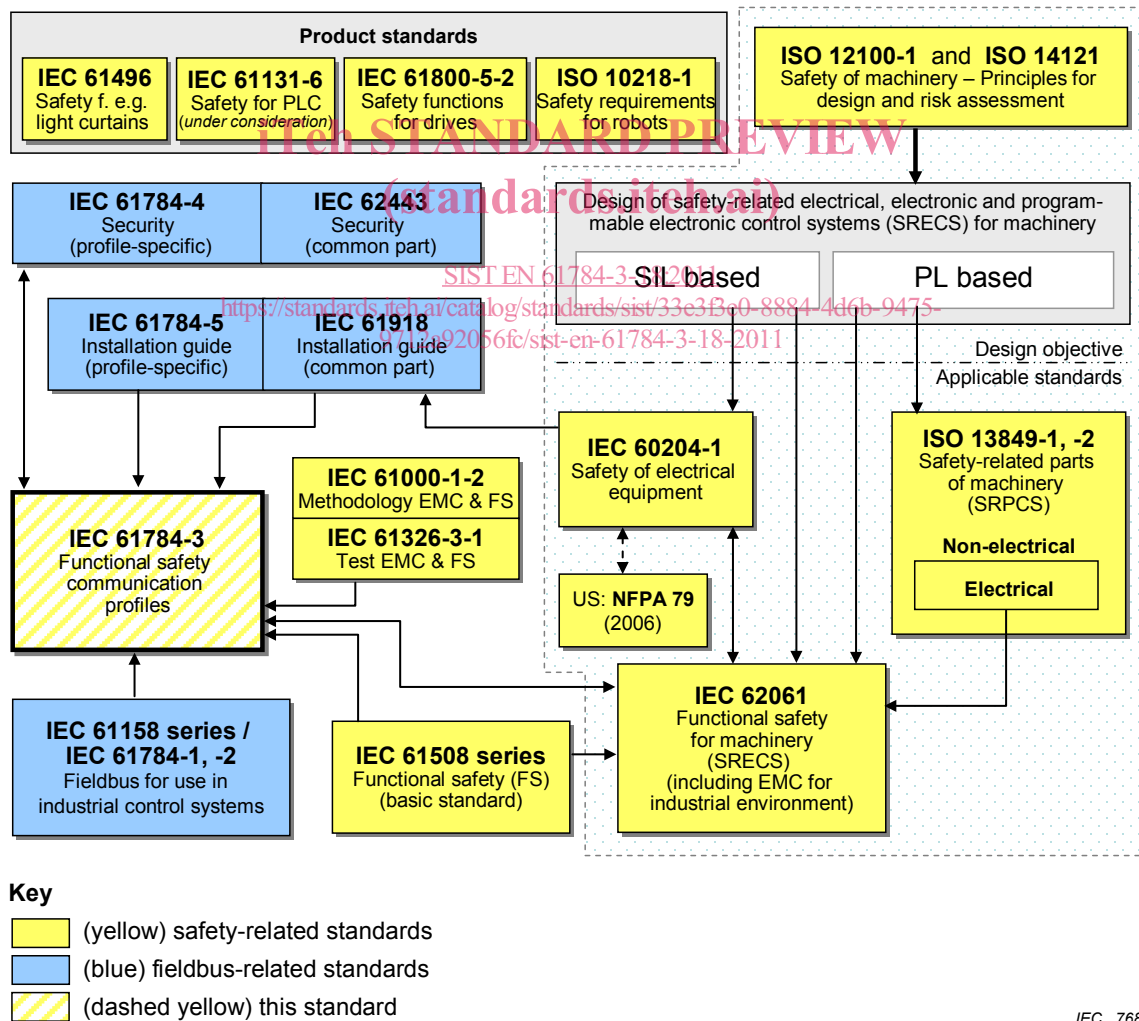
Product standards

**IEC 61496**
Safety f. e.g. light curtains

**IEC 61131-6**
Safety for PLC
(under consideration)

**IEC 61800-5-2**
Safety functions for drives

**ISO 10218-1**
Safety requirements for robots

**ISO 12100-1** and **ISO 14121**
Safety of machinery – Principles for design and risk assessment

iTeh STANDARD PREVIEW
(standards.iteh.ai)

**IEC 61784-4**
Security
(profile-specific)

**IEC 62443**
Security
(common part)

Design of safety-related electrical, electronic and programmable electronic control systems (SRECS) for machinery

SIL based

PL based

SIST EN 61784-3-18:2011
https://standards.iteh.ai/catalog/standards/sist/33e3f3e0-8884-4d6b-9475-0711e92056fc/sist-en-61784-3-18-2011

**IEC 61784-5**
Installation guide
(profile-specific)

**IEC 61918**
Installation guide
(common part)

Design objective

Applicable standards

**IEC 60204-1**
Safety of electrical equipment

**ISO 13849-1, -2**
Safety-related parts of machinery
(SRPCS)

**Non-electrical**

**Electrical**

**IEC 61000-1-2**
Methodology EMC & FS

**IEC 61326-3-1**
Test EMC & FS

**IEC 61784-3**
Functional safety communication profiles

US: **NFPA 79**
(2006)

**IEC 62061**
Functional safety for machinery
(SRECS)
(including EMC for industrial environment)

**IEC 61158 series / IEC 61784-1, -2**
Fieldbus for use in industrial control systems

**IEC 61508 series**
Functional safety (FS)
(basic standard)

**Key**

(yellow) safety-related standards

(blue) fieldbus-related standards

(dashed yellow) this standard

IEC 768